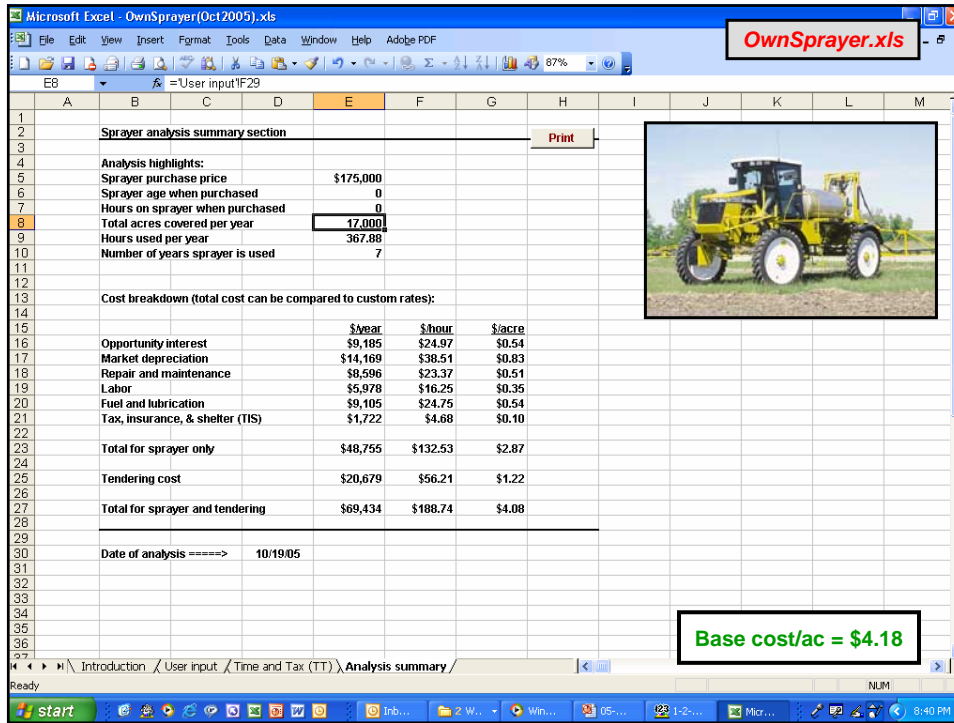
Microsoft Excel - OwnSprayer(Oct2005).xls

File Edit View Insert Format Tools Data Window Help Adobe PDF

OwnSprayer.xls

87%

E8 =User input'!F29

| | A | B | C | D | E | F | G | H | I | J | K | L | M |
|---|---|---|---|---|---|---|---|---|---|---|---|---|---|
| 1 | | | | | | | | | | | | | |
| 2 | | Sprayer analysis summary section | | | | | | Print | | | | | |
| 3 | | | | | | | | | | | | | |
| 4 | | Analysis highlights: | | | | | | | | | | | |
| 5 | | Sprayer purchase price | | | $175,000 | | | | | | | | |
| 6 | | Sprayer age when purchased | | | 0 | | | | | | | | |
| 7 | | Hours on sprayer when purchased | | | 0 | | | | | | | | |
| 8 | | Total acres covered per year | | | 17,000 | | | | | | | | |
| 9 | | Hours used per year | | | 367.88 | | | | | | | | |
| 10 | | Number of years sprayer is used | | | 7 | | | | | | | | |
| 11 | | | | | | | | | | | | | |
| 12 | | | | | | | | | | | | | |
| 13 | | Cost breakdown (total cost can be compared to custom rates): | | | | | | | | | | | |
| 14 | | | | | | | | | | | | | |
| 15 | | | | | $/year | $/hour | $/acre | | | | | | |
| 16 | | Opportunity interest | | | $9,185 | $24.97 | $0.54 | | | | | | |
| 17 | | Market depreciation | | | $14,169 | $38.51 | $0.83 | | | | | | |
| 18 | | Repair and maintenance | | | $8,596 | $23.37 | $0.51 | | | | | | |
| 19 | | Labor | | | $5,978 | $16.25 | $0.35 | | | | | | |
| 20 | | Fuel and lubrication | | | $9,105 | $24.75 | $0.54 | | | | | | |
| 21 | | Tax, insurance, & shelter (TIS) | | | $1,722 | $4.68 | $0.10 | | | | | | |
| 22 | | | | | | | | | | | | | |
| 23 | | Total for sprayer only | | | $48,755 | $132.53 | $2.87 | | | | | | |
| 24 | | | | | | | | | | | | | |
| 25 | | Tendering cost | | | $20,679 | $56.21 | $1.22 | | | | | | |
| 26 | | | | | | | | | | | | | |
| 27 | | Total for sprayer and tendering | | | $69,434 | $188.74 | $4.08 | | | | | | |
| 28 | | | | | | | | | | | | | |
| 29 | | | | | | | | | | | | | |
| 30 | | Date of analysis =====> | | 10/19/05 | | | | | | | | | |

Base cost/ac = $4.18

Introduction / User input / Time and Tax (TT) / Analysis summary

Ready NUM

start Inb... 2 W... Win... 05-... 1-2-... Micr... 8:40 PM